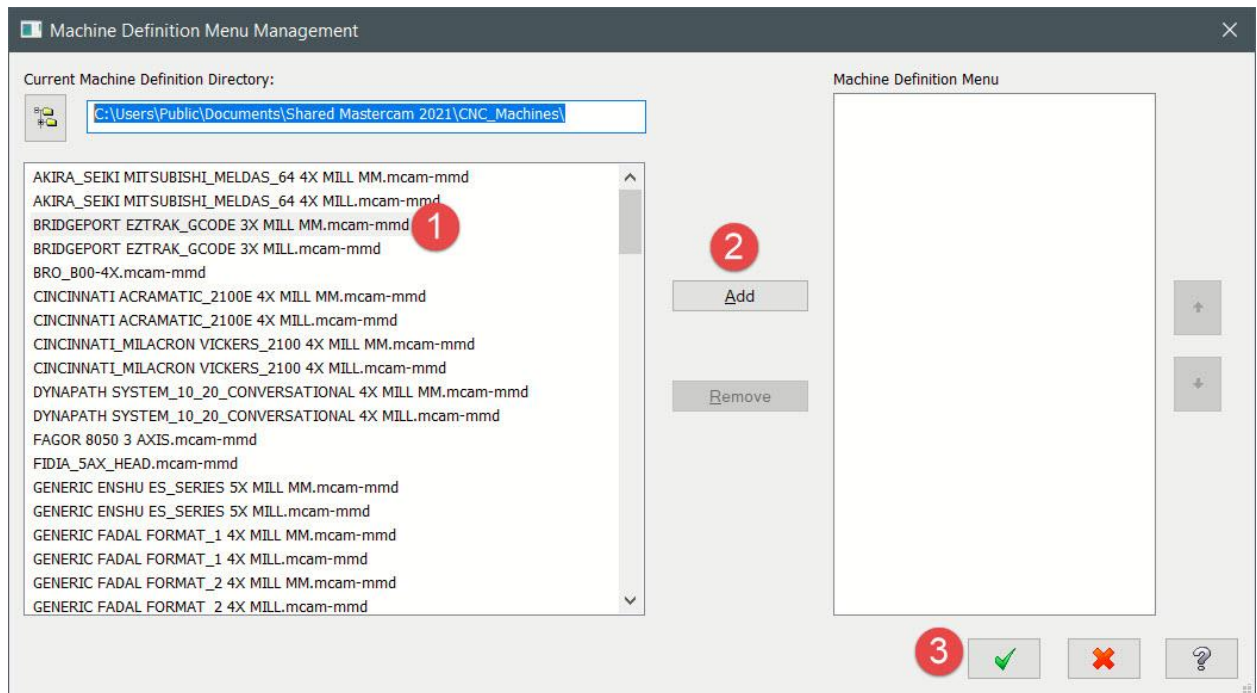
Machine Definition Menu Management

Current Machine Definition Directory:

C:\Users\Public\Documents\Shared Mastercam 2021\CNC_Machines\

AKIRA_SEIKI MITSUBISHI_MELDAS_64 4X MILL MM.mcam-mmd
AKIRA_SEIKI MITSUBISHI_MELDAS_64 4X MILL.mcam-mmd
BRIDGEPORT EZTRAK_GCODE 3X MILL MM.mcam-mmd
BRIDGEPORT EZTRAK_GCODE 3X MILL.mcam-mmd
BRO_B00-4X.mcam-mmd
CINCINNATI ACRAMATIC_2100E 4X MILL MM.mcam-mmd
CINCINNATI ACRAMATIC_2100E 4X MILL.mcam-mmd
CINCINNATI_MILACRON VICKERS_2100 4X MILL MM.mcam-mmd
CINCINNATI_MILACRON VICKERS_2100 4X MILL.mcam-mmd
DYNAPATH SYSTEM_10_20_CONVERSATIONAL 4X MILL MM.mcam-mmd
DYNAPATH SYSTEM_10_20_CONVERSATIONAL 4X MILL.mcam-mmd
FAGOR 8050 3 AXIS.mcam-mmd
FIDIA_5AX_HEAD.mcam-mmd
GENERIC ENSHU ES_SERIES 5X MILL MM.mcam-mmd
GENERIC ENSHU ES_SERIES 5X MILL.mcam-mmd
GENERIC FADAL FORMAT_1 4X MILL MM.mcam-mmd
GENERIC FADAL FORMAT_1 4X MILL.mcam-mmd
GENERIC FADAL FORMAT_2 4X MILL MM.mcam-mmd
GENERIC FADAL FORMAT_2 4X MILL.mcam-mmd

1

2

Add

Remove

Machine Definition Menu

3